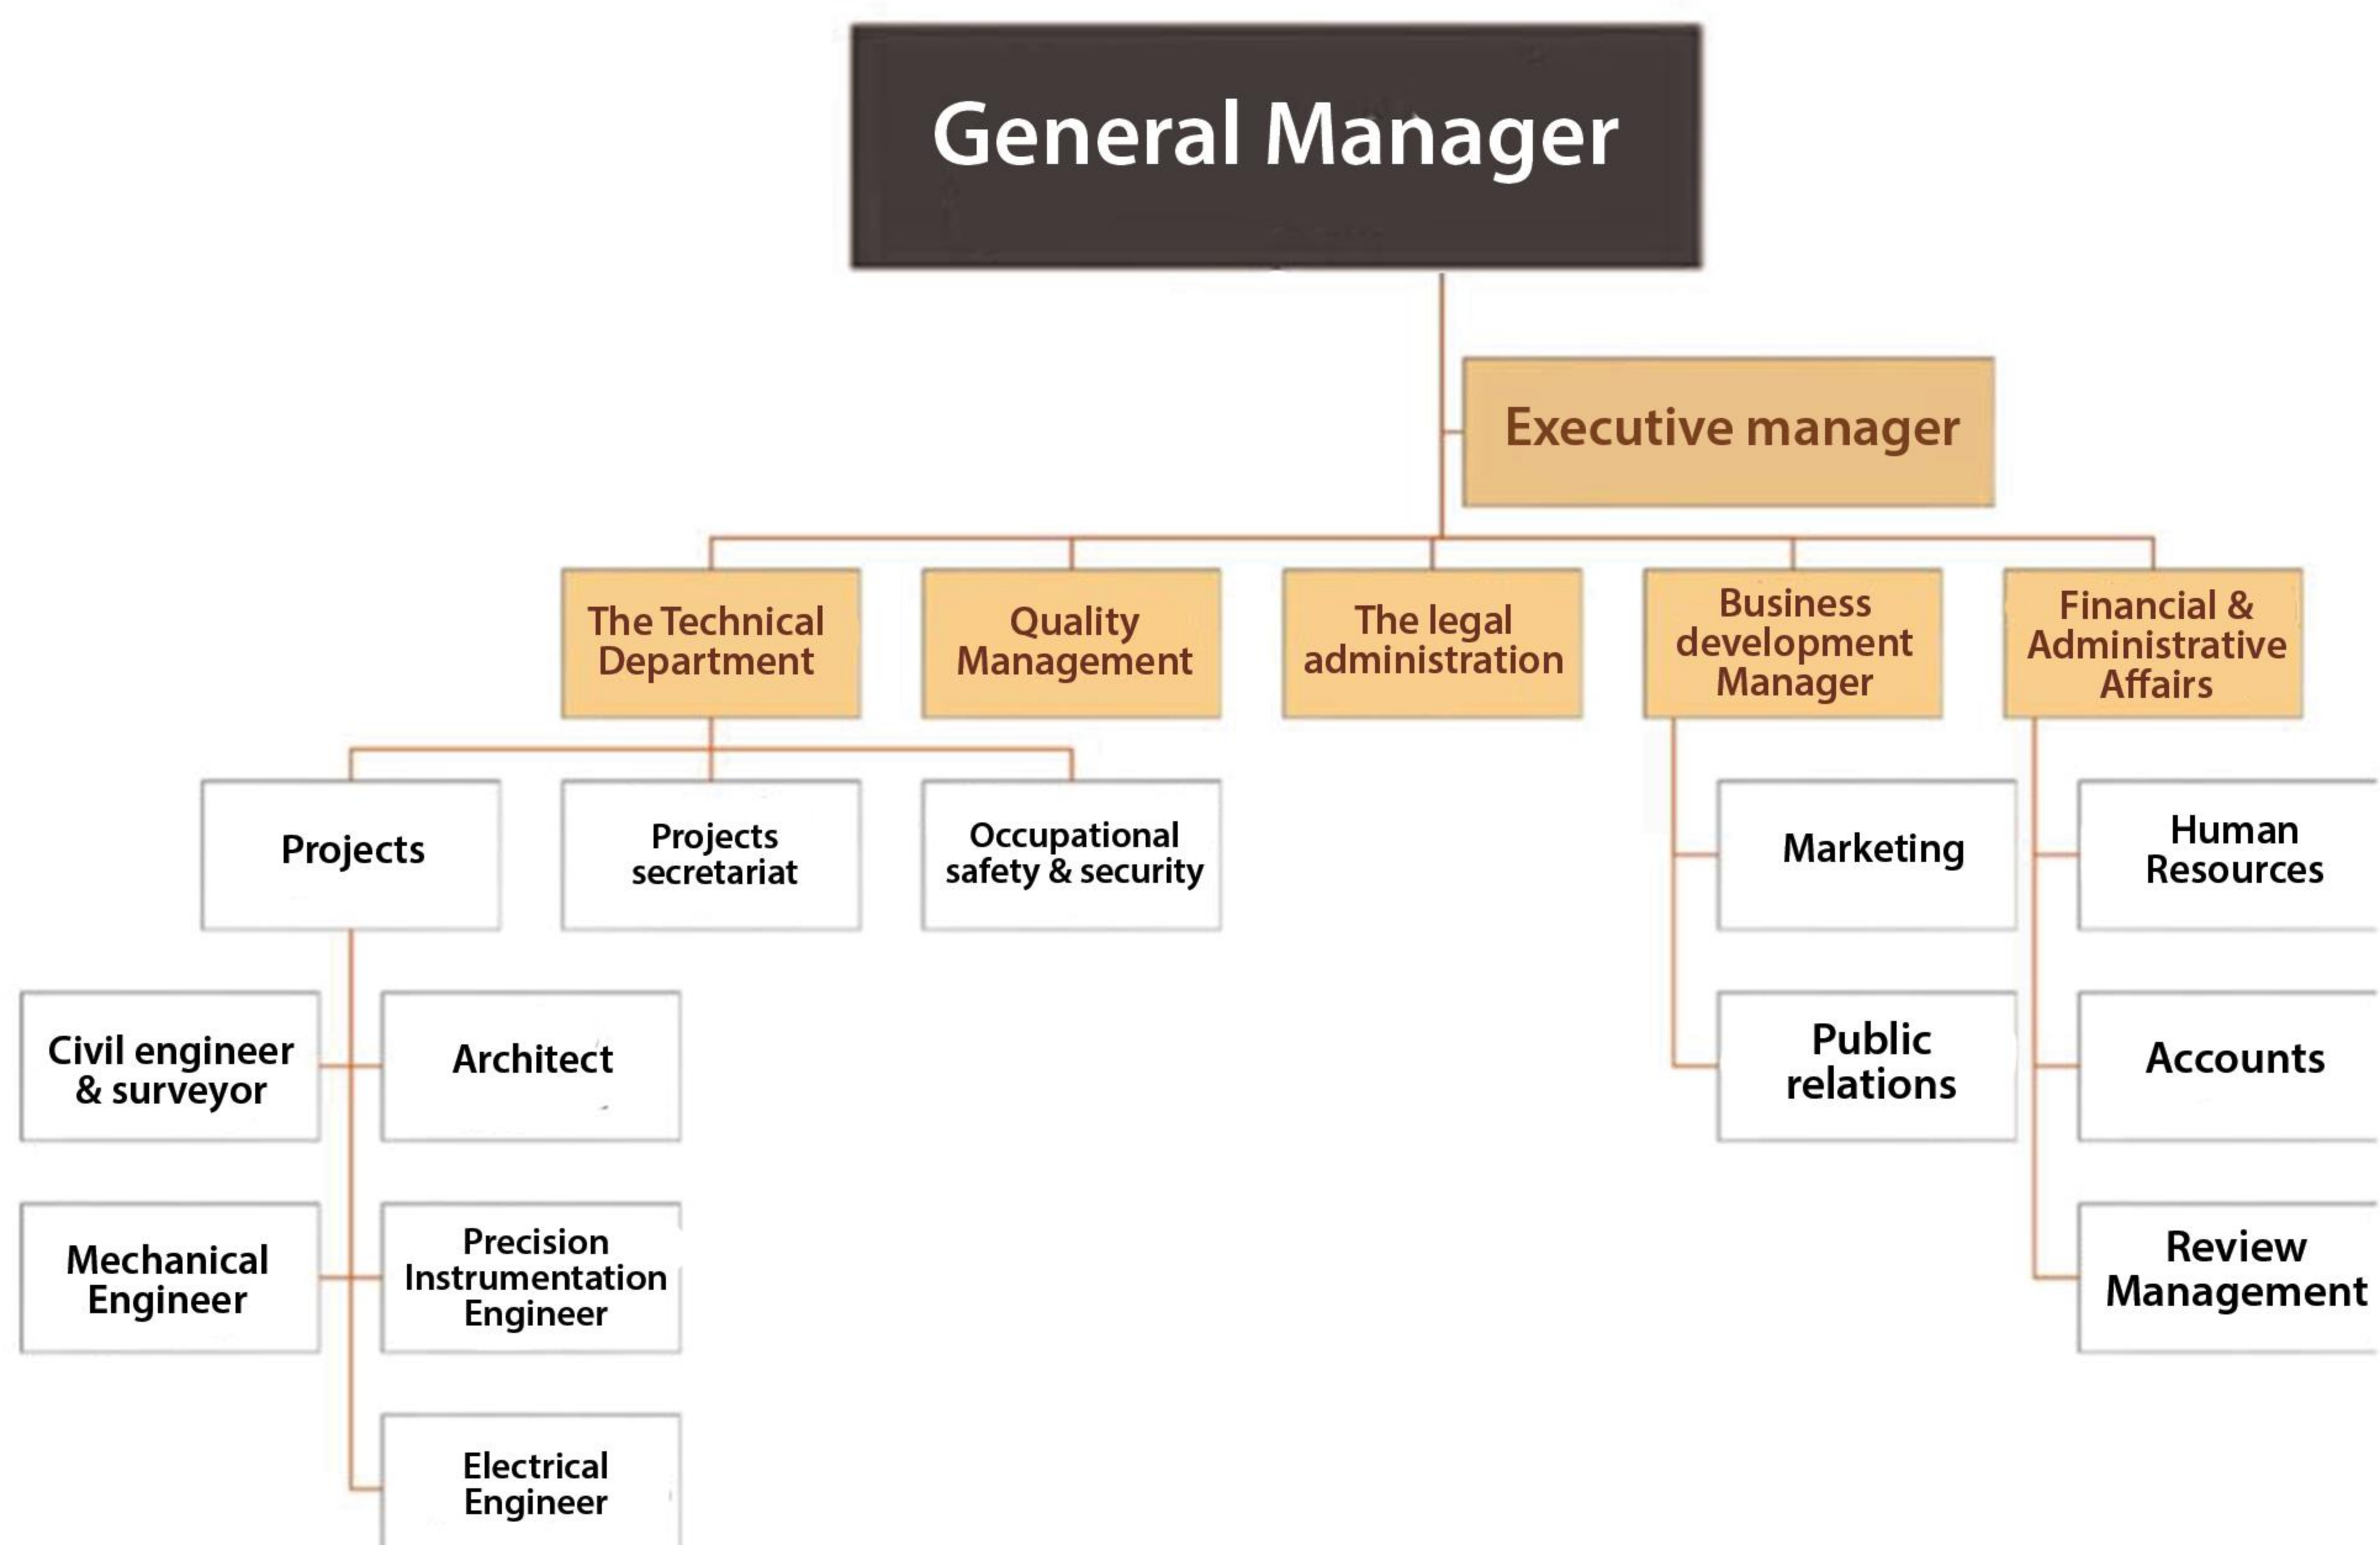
General Manager

Executive manager

The Technical Department

Quality Management

The legal administration

Business development Manager

Financial & Administrative Affairs

Projects

Projects secretariat

Occupational safety & security

Marketing

Public relations

Human Resources

Accounts

Review Management

Civil engineer & surveyor

Architect

Mechanical Engineer

Precision Instrumentation Engineer

Electrical Engineer